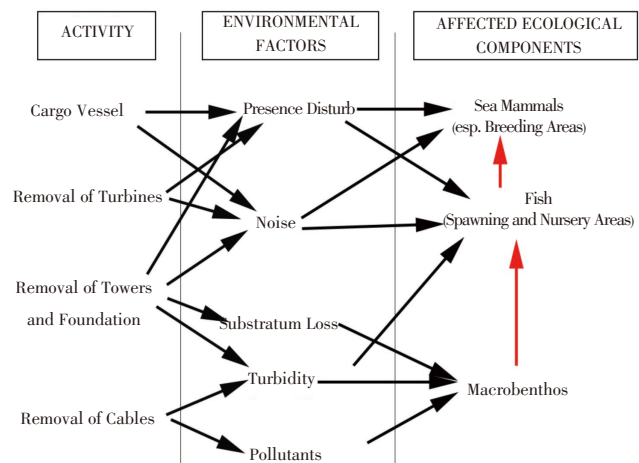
ACTIVITY

ENVIRONMENTAL FACTORS

AFFECTED ECOLOGICAL COMPONENTS

Cargo Vessel

Removal of Turbines

Removal of Towers and Foundation

Removal of Cables

Presence Disturb

Noise

Substratum Loss

Turbidity

Pollutants

Sea Mammals (esp. Breeding Areas)

Fish (Spawning and Nursery Areas)

Macrobenthos